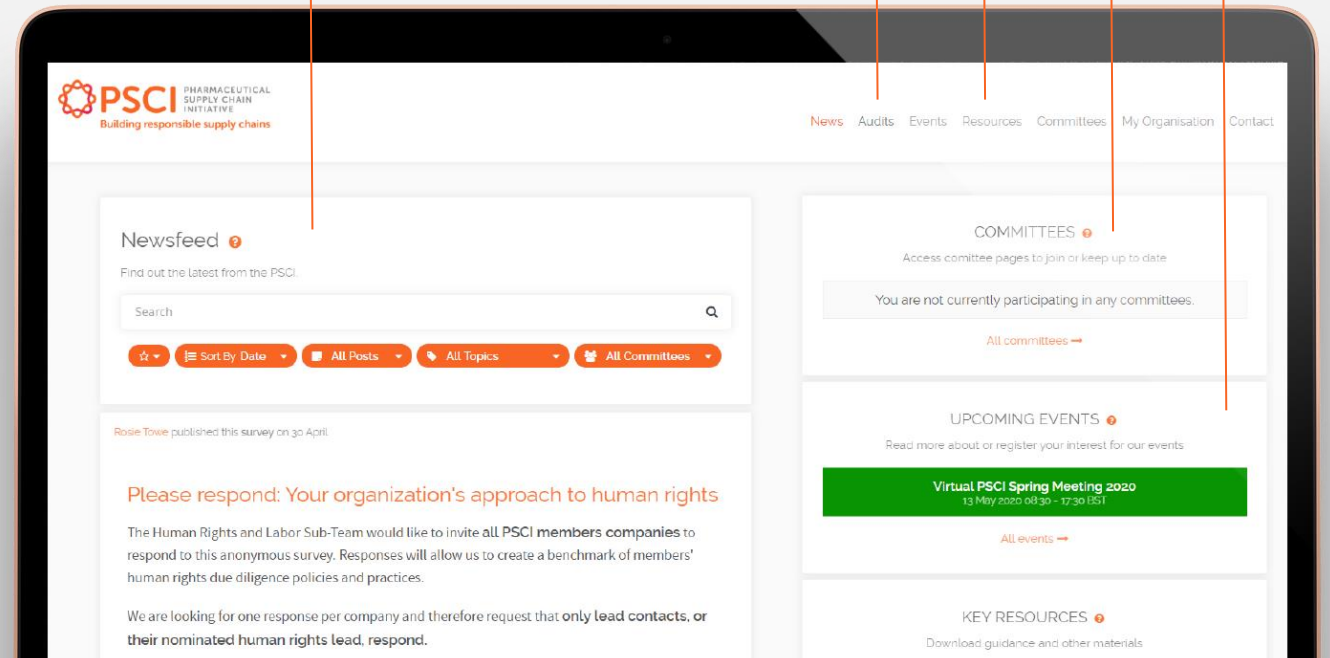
PSCI PHARMACEUTICAL SUPPLY CHAIN INITIATIVE
Building responsible supply chains

News Audits Events Resources Committees My Organisation Contact

Newsfeed
Find out the latest from the PSCI.

Search

Sort By Date All Posts All Topics All Committees

Rosie Towe published this survey on 30 April

Please respond: Your organization's approach to human rights

The Human Rights and Labor Sub-Team would like to invite all PSCI members companies to respond to this anonymous survey. Responses will allow us to create a benchmark of members' human rights due diligence policies and practices.

We are looking for one response per company and therefore request that only lead contacts, or their nominated human rights lead, respond.

COMMITTEES
Access comittee pages to join or keep up to date

You are not currently participating in any committees.

All committees ⟶

UPCOMING EVENTS
Read more about or register your interest for our events

Virtual PSCI Spring Meeting 2020
13 May 2020 08:30 - 17:30 BST

All events ⟶

KEY RESOURCES
Download guidance and other materials